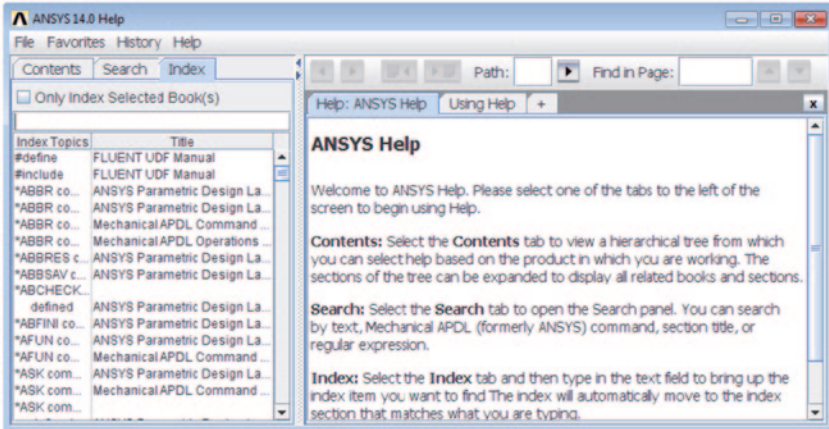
ANSYS 14.0 Help

File Favorites History Help

Contents Search Index

Only Index Selected Book(s)

| Index Topics | Title |
|---|---|
| #define | FLUENT UDF Manual |
| #include | FLUENT UDF Manual |
| *ABBR co... | ANSYS Parametric Design La... |
| *ABBR co... | ANSYS Parametric Design La... |
| *ABBR co... | Mechanical APDL Command ... |
| *ABBR co... | Mechanical APDL Operations ... |
| *ABBRES c... | ANSYS Parametric Design La... |
| *ABBSAV c... | ANSYS Parametric Design La... |
| *ABCHECK... | |
| defined | ANSYS Parametric Design La... |
| *ABFINI co... | ANSYS Parametric Design La... |
| *AFUN co... | ANSYS Parametric Design La... |
| *AFUN co... | Mechanical APDL Command ... |
| *ASK com... | ANSYS Parametric Design La... |
| *ASK com... | Mechanical APDL Command ... |
| *ASK com... | |

Path: Find in Page:

Help: ANSYS Help Using Help +

ANSYS Help

Welcome to ANSYS Help. Please select one of the tabs to the left of the screen to begin using Help.

Contents: Select the Contents tab to view a hierarchical tree from which you can select help based on the product in which you are working. The sections of the tree can be expanded to display all related books and sections.

Search: Select the Search tab to open the Search panel. You can search by text, Mechanical APDL (formerly ANSYS) command, section title, or regular expression.

Index: Select the Index tab and then type in the text field to bring up the index item you want to find The index will automatically move to the index section that matches what you are typing.